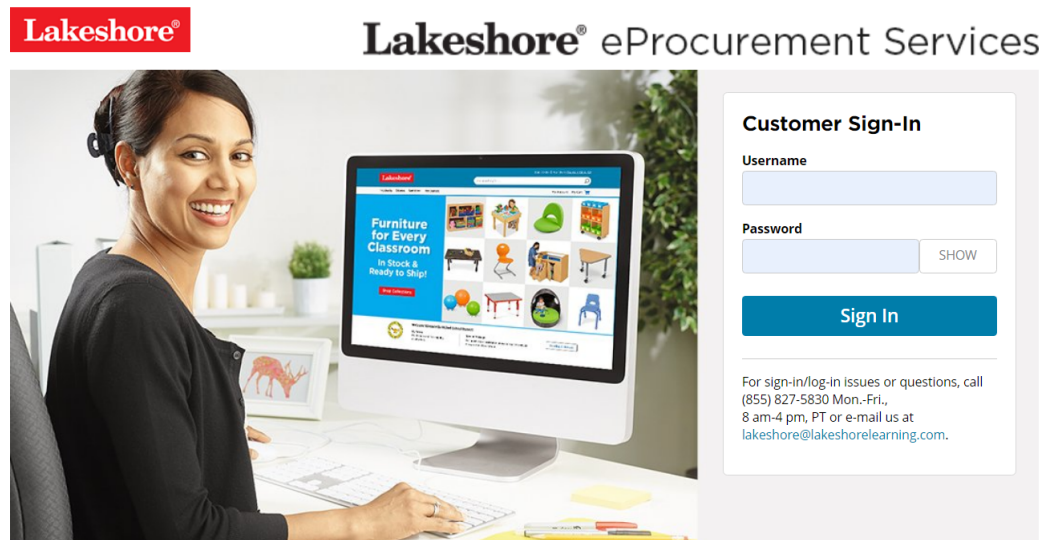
Lakeshore®

Lakeshore® eProcurement Services

Lakeshore

Furniture for Every Classroom

In Stock & Ready to Ship!

Shop Collections

Customer Sign-In

Username

Password

SHOW

Sign In

For sign-in/log-in issues or questions, call (855) 827-5830 Mon.-Fri., 8 am-4 pm, PT or e-mail us at lakeshore@lakeshorelearning.com.